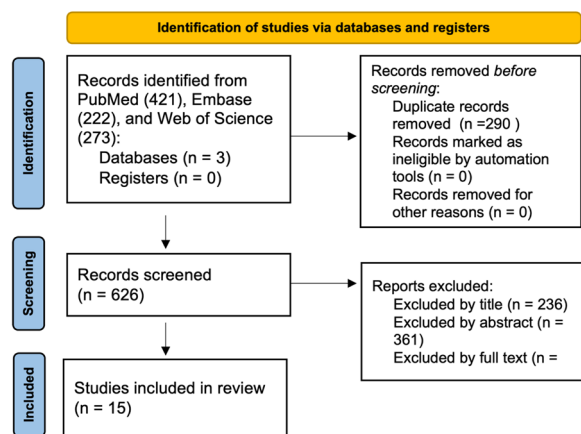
Identification of studies via databases and registers

Identification

Records identified from PubMed (421), Embase (222), and Web of Science (273):
Databases (n = 3)
Registers (n = 0)

Records removed *before screening*:
Duplicate records removed (n =290 )
Records marked as ineligible by automation tools (n = 0)
Records removed for other reasons (n = 0)

Screening

Records screened
(n = 626)

Reports excluded:
Excluded by title (n = 236)
Excluded by abstract (n = 361)
Excluded by full text (n =

Included

Studies included in review
(n = 15)